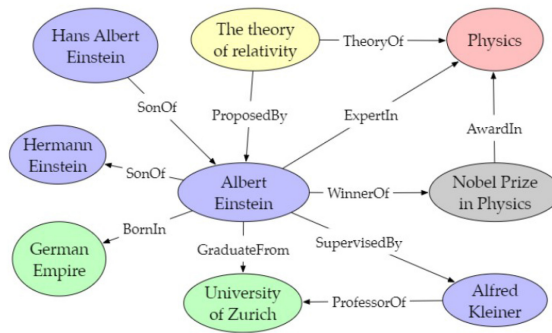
Hans Albert Einstein

The theory of relativity

TheoryOf

Physics

SonOf

ProposedBy

ExpertIn

AwardIn

Hermann Einstein

SonOf

Albert Einstein

WinnerOf

Nobel Prize in Physics

BornIn

GraduateFrom

SupervisedBy

German Empire

University of Zurich

ProfessorOf

Alfred Kleiner